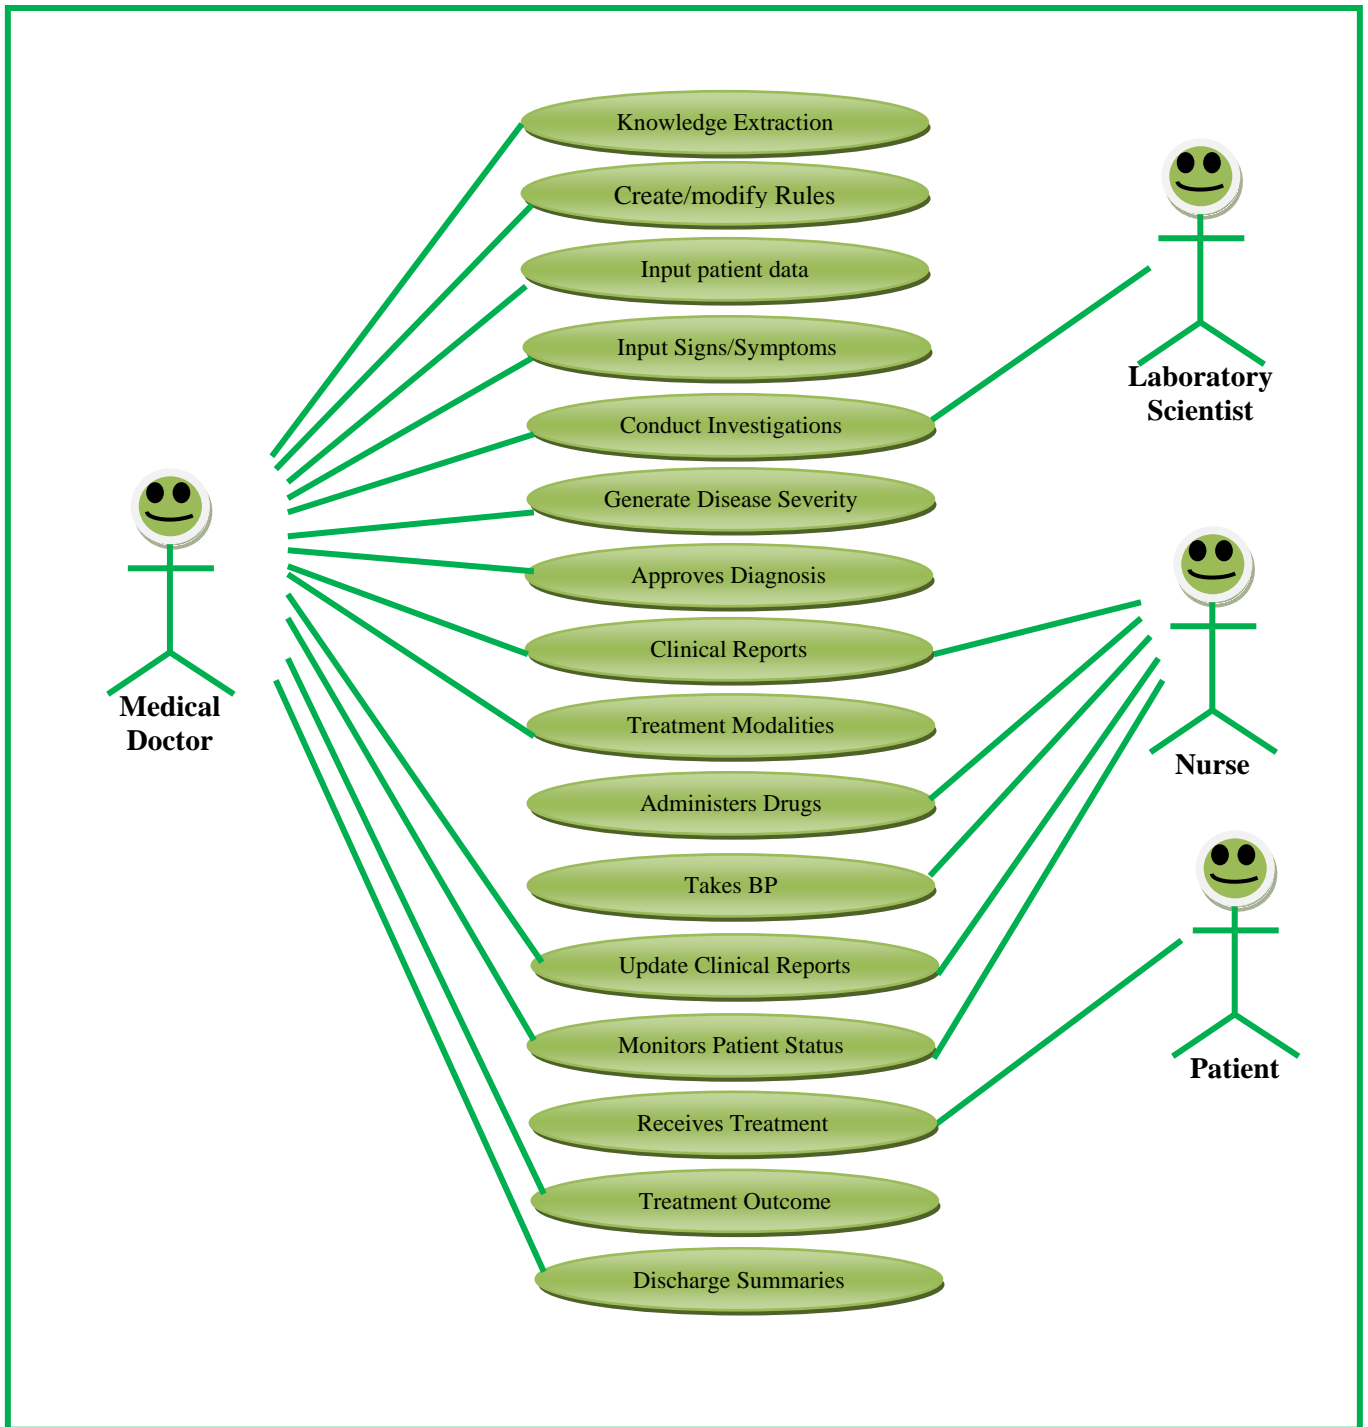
Knowledge Extraction

Create/modify Rules

Input patient data

Input Signs/Symptoms

Conduct Investigations

Generate Disease Severity

Approves Diagnosis

Clinical Reports

Treatment Modalities

Administers Drugs

Takes BP

Update Clinical Reports

Monitors Patient Status

Receives Treatment

Treatment Outcome

Discharge Summaries

Medical Doctor

Laboratory Scientist

Nurse

Patient